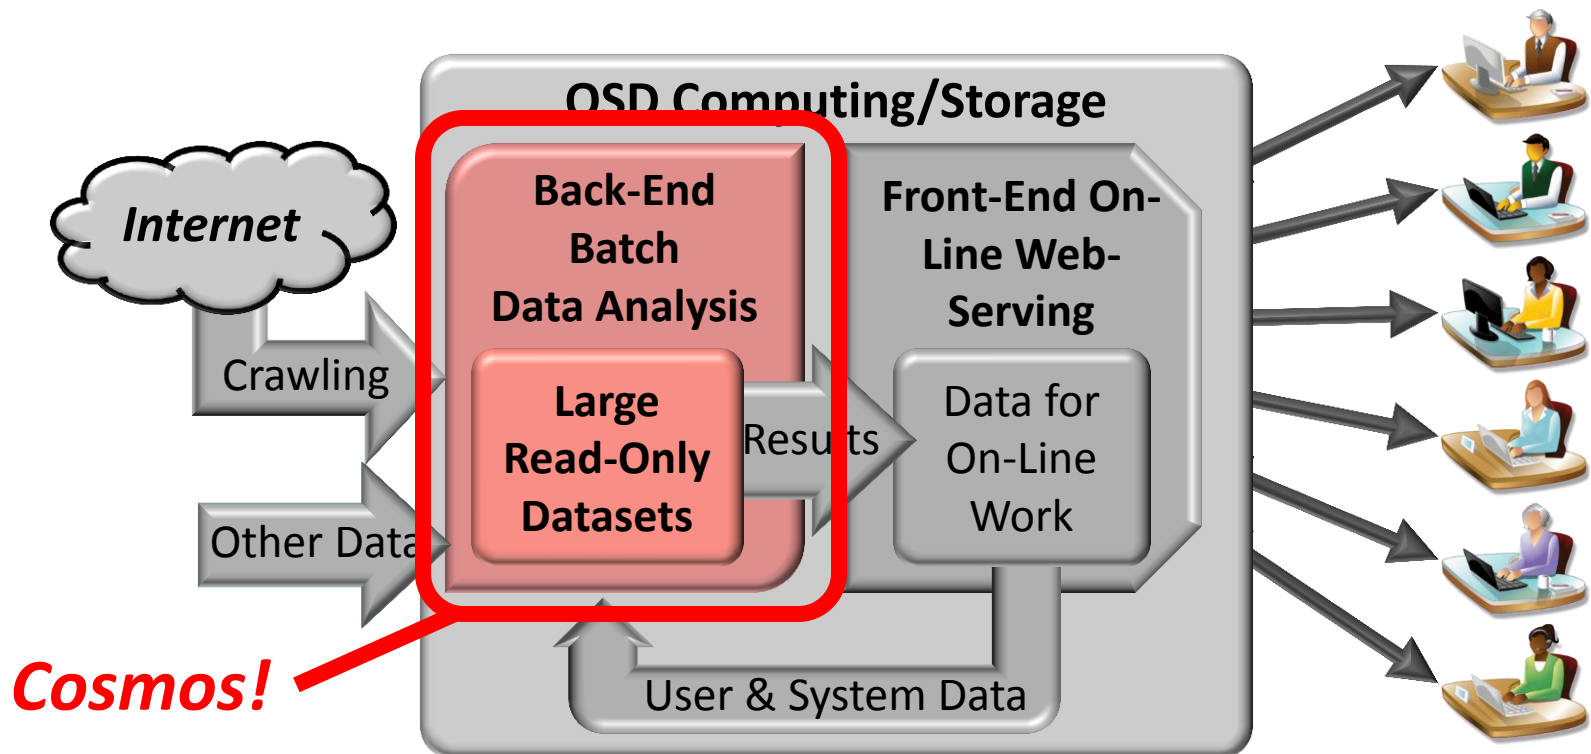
OSD Computing/Storage

Internet

Crawling

Other Data

Back-End Batch Data Analysis

Large Read-Only Datasets

Results

Front-End On-Line Web-Serving

Data for On-Line Work

User & System Data

Cosmos!